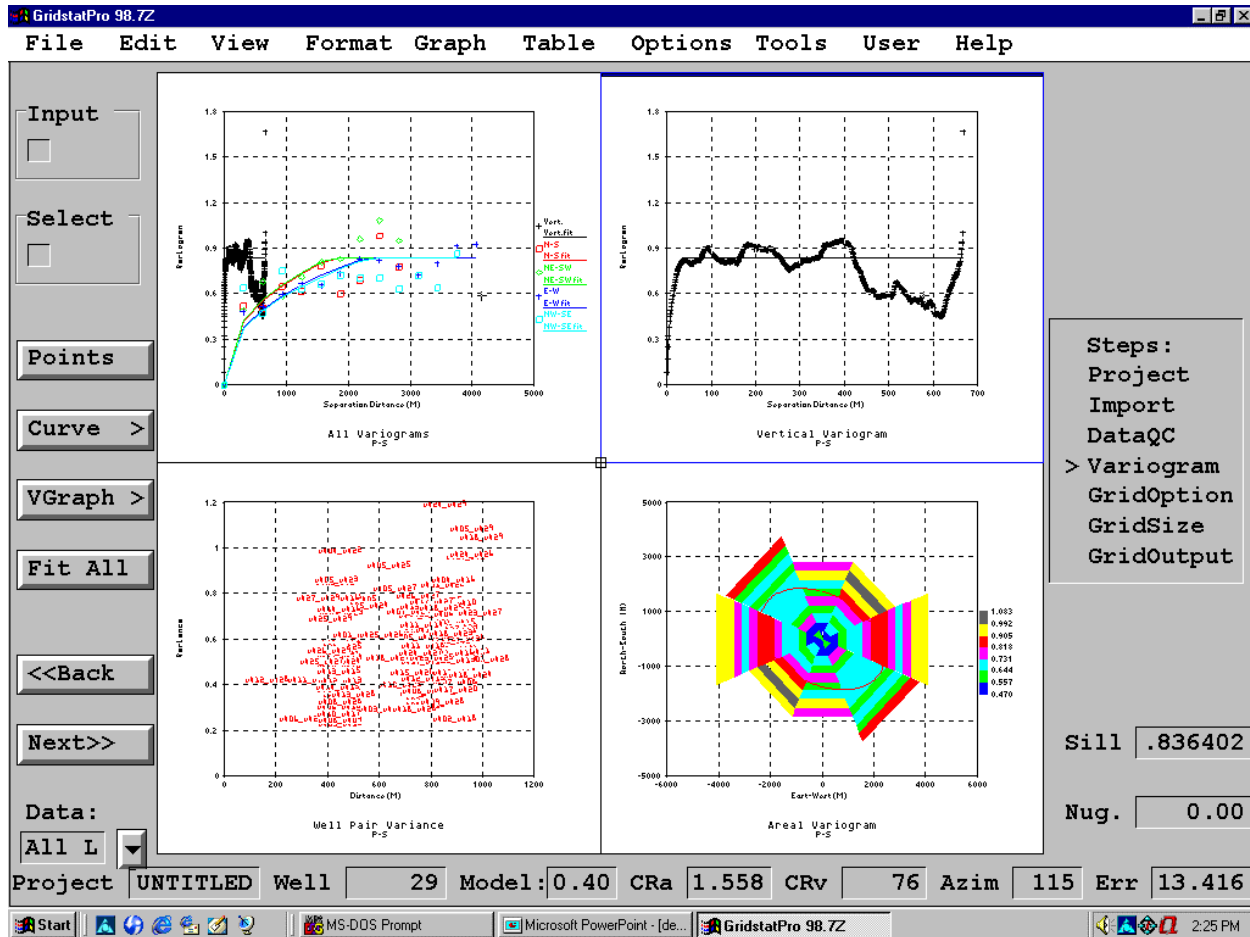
GridstatPro 98.7Z

File Edit View Format Graph Table Options Tools User Help

Input

Select

Points

Curve >

VGraph >

Fit All

<<Back

Next>>

Data:

All L

1.8
1.5
1.2
0.9
0.6
0.3
0
Variogram
0 1000 2000 3000 4000 5000
Separation Distance (M)
Vert.
Vert.fit
N-S
N-S fit
NE-SW
NE-SW fit
E-W
E-W fit
NW-SE
NW-SE fit
All Variograms
P-S

1.8
1.5
1.2
0.9
0.6
0.3
0
Variogram
0 100 200 300 400 500 600 700
Separation Distance (M)
Vertical Variogram
P-S

1.2
1
0.8
0.6
0.4
0.2
0
Variance
0 200 400 600 800 1000 1200
Distance (M)
Well Pair Variance
P-S

5000
3000
1000
-1000
-3000
-5000
North-South (M)
-6000 -4000 -2000 0 2000 4000 6000
East-West (M)
1.083
0.992
0.905
0.818
0.731
0.644
0.557
0.470
Areal Variogram
P-S

Steps:
Project
Import
DataQC
> Variogram
GridOption
GridSize
GridOutput

Sill .836402

Nug. 0.00

Project UNTITLED Well 29 Model: 0.40 CRa 1.558 CRv 76 Azim 115 Err 13.416

Start MS-DOS Prompt Microsoft PowerPoint - [de... GridstatPro 98.7Z 2:25 PM